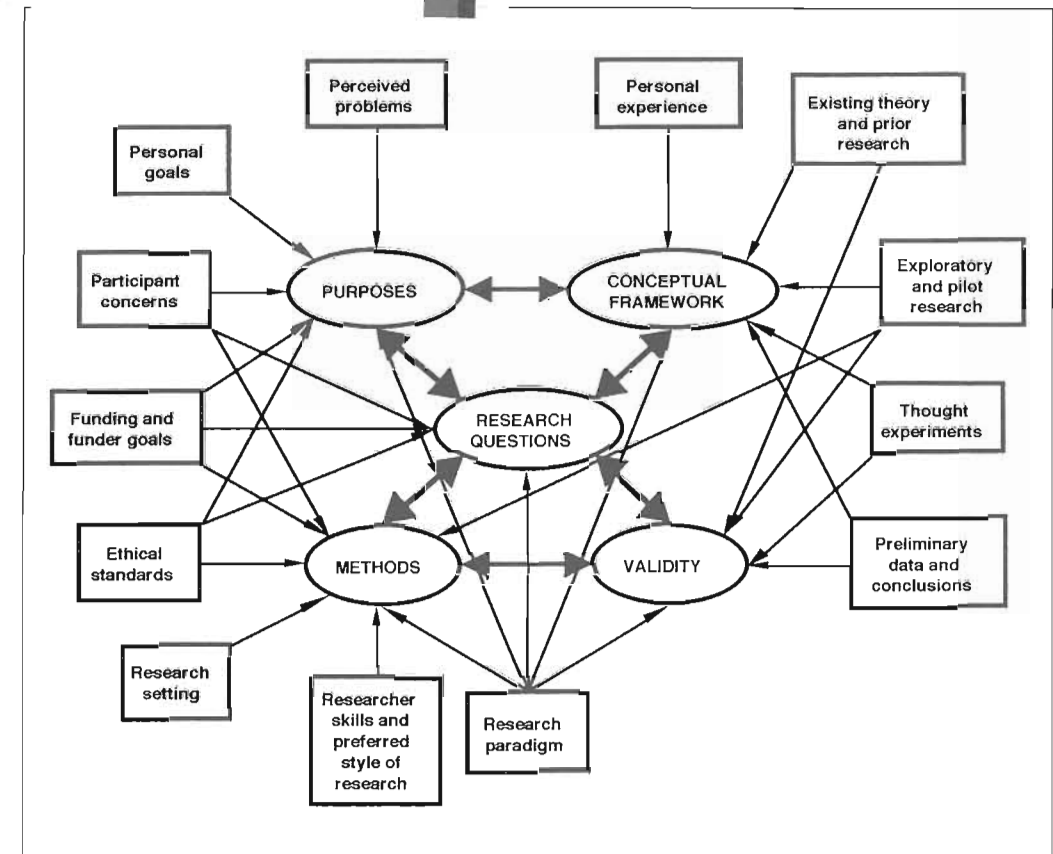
Perceived problems

Personal experience

Existing theory and prior research

Personal goals

Participant concerns

PURPOSES

CONCEPTUAL FRAMEWORK

Exploratory and pilot research

Funding and funder goals

RESEARCH QUESTIONS

Thought experiments

Ethical standards

METHODS

VALIDITY

Preliminary data and conclusions

Research setting

Researcher skills and preferred style of research

Research paradigm